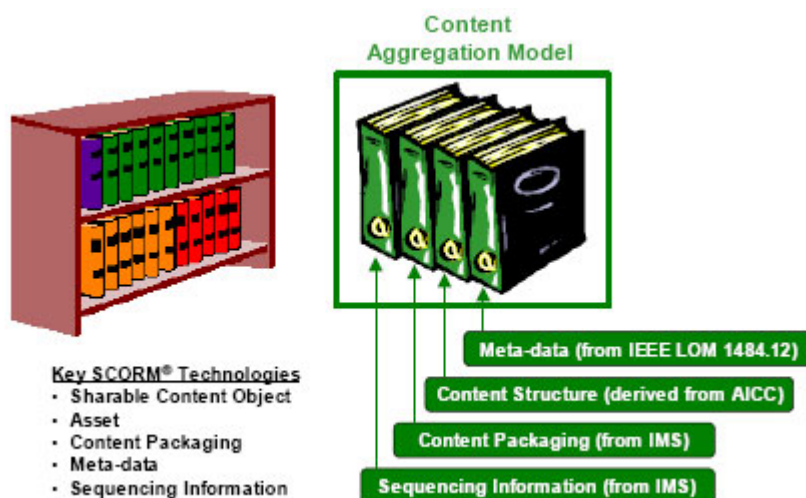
Content Aggregation Model

Meta-data (from IEEE LOM 1484.12)

Content Structure (derived from AICC)

Content Packaging (from IMS)

Sequencing Information (from IMS)

Key SCORM® Technologies
- Sharable Content Object
- Asset
- Content Packaging
- Meta-data
- Sequencing Information